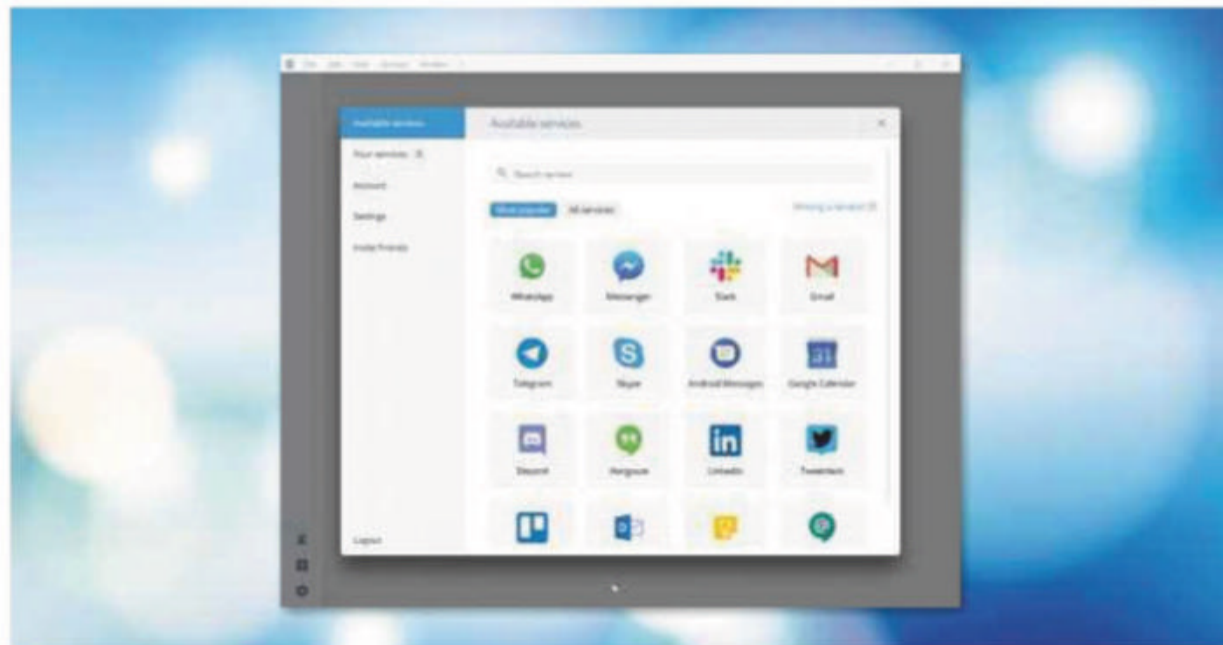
File Edit View Services Window

Available services
Your services
Account
Settings
Invite Friends
Logout

Available services

Search services

Most popular All services

Missing a service?

WhatsApp
Messenger
Slack
Gmail
Telegram
Skype
Android Messages
Google Calendar
Discord
Hangouts
LinkedIn
Tweetdeck